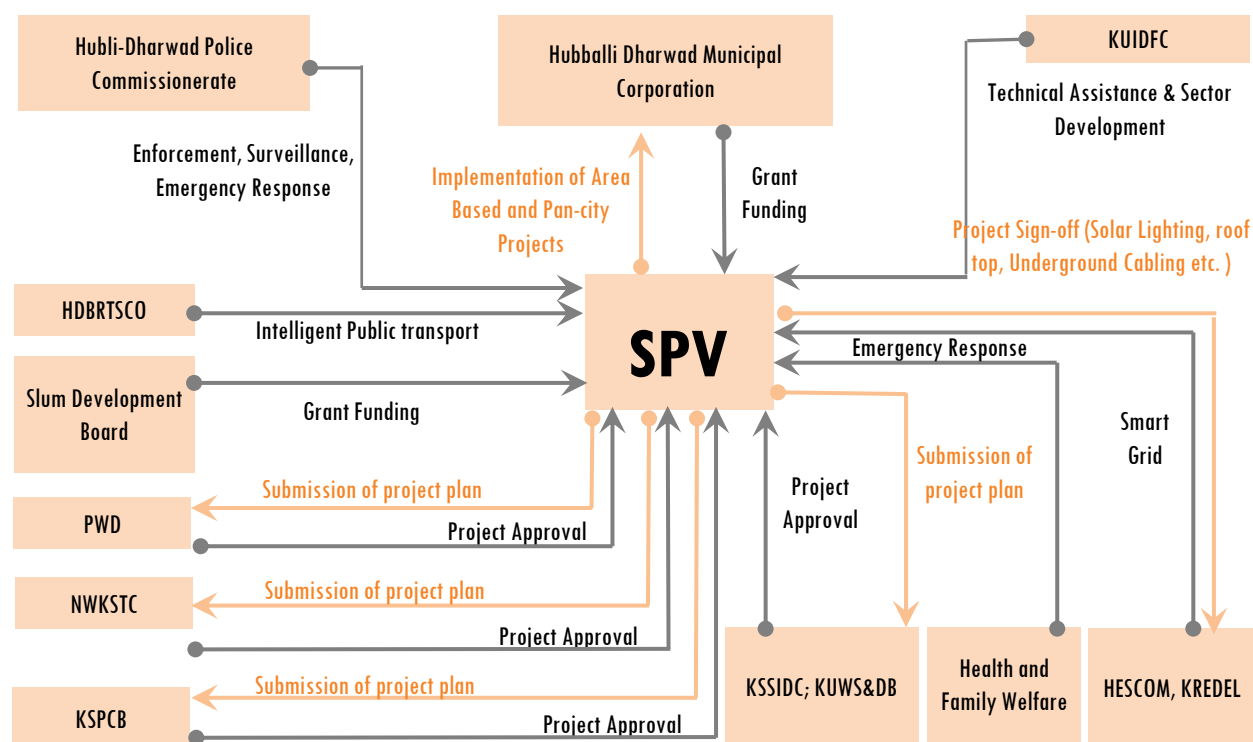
Hubli-Dharwad Police Commissionerate

Hubballi Dharwad Municipal Corporation

KUIDFC

Technical Assistance & Sector Development

Enforcement, Surveillance, Emergency Response

Implementation of Area Based and Pan-city Projects

Grant Funding

Project Sign-off (Solar Lighting, roof top, Underground Cabling etc. )

HDBRTSCO

Intelligent Public transport

SPV

Emergency Response

Slum Development Board

Grant Funding

Smart Grid

Submission of project plan

Project Approval

Submission of project plan

PWD

Project Approval

Submission of project plan

NWKSTC

Project Approval

Submission of project plan

KSPCB

Project Approval

KSSIDC; KUWS&DB

Health and Family Welfare

HESCOM, KREDEL